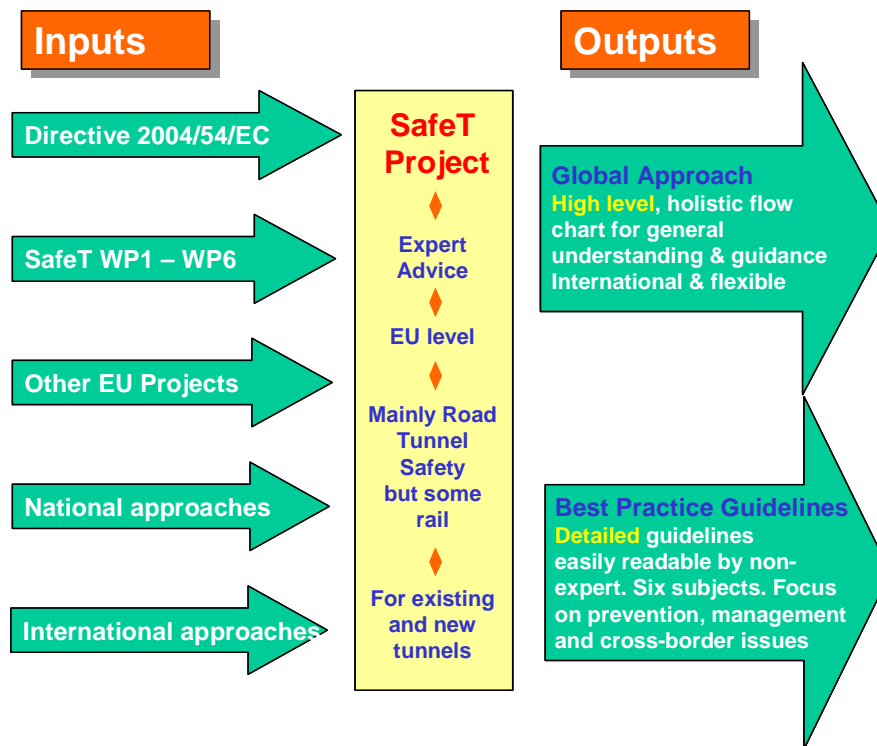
Inputs

Outputs

Directive 2004/54/EC

SafeT WP1 – WP6

Other EU Projects

National approaches

International approaches

SafeT Project

Expert Advice

EU level

Mainly Road Tunnel Safety but some rail

For existing and new tunnels

Global Approach
High level, holistic flow chart for general understanding & guidance
International & flexible

Best Practice Guidelines
Detailed guidelines easily readable by non-expert. Six subjects. Focus on prevention, management and cross-border issues